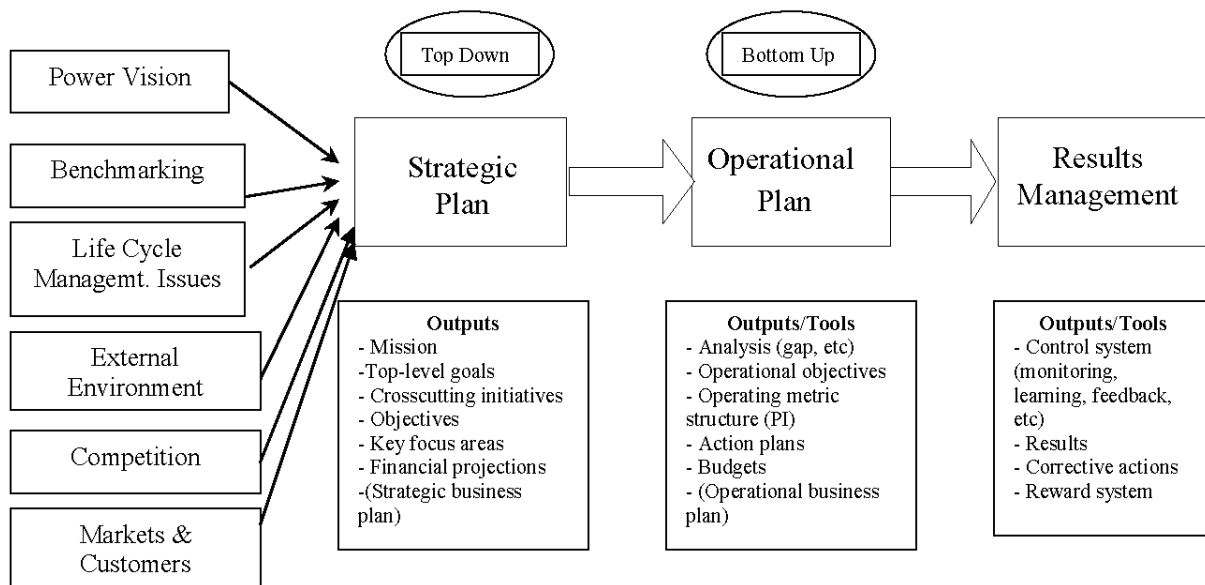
Power Vision

Benchmarking

Life Cycle Managemt. Issues

External Environment

Competition

Markets & Customers

Top Down

Strategic Plan

Bottom Up

Operational Plan

Results Management

Outputs
- Mission
-Top-level goals
- Crosscutting initiatives
- Objectives
- Key focus areas
- Financial projections
-(Strategic business plan)

Outputs/Tools
- Analysis (gap, etc)
- Operational objectives
- Operating metric structure (PI)
- Action plans
- Budgets
- (Operational business plan)

Outputs/Tools
- Control system (monitoring, learning, feedback, etc)
- Results
- Corrective actions
- Reward system